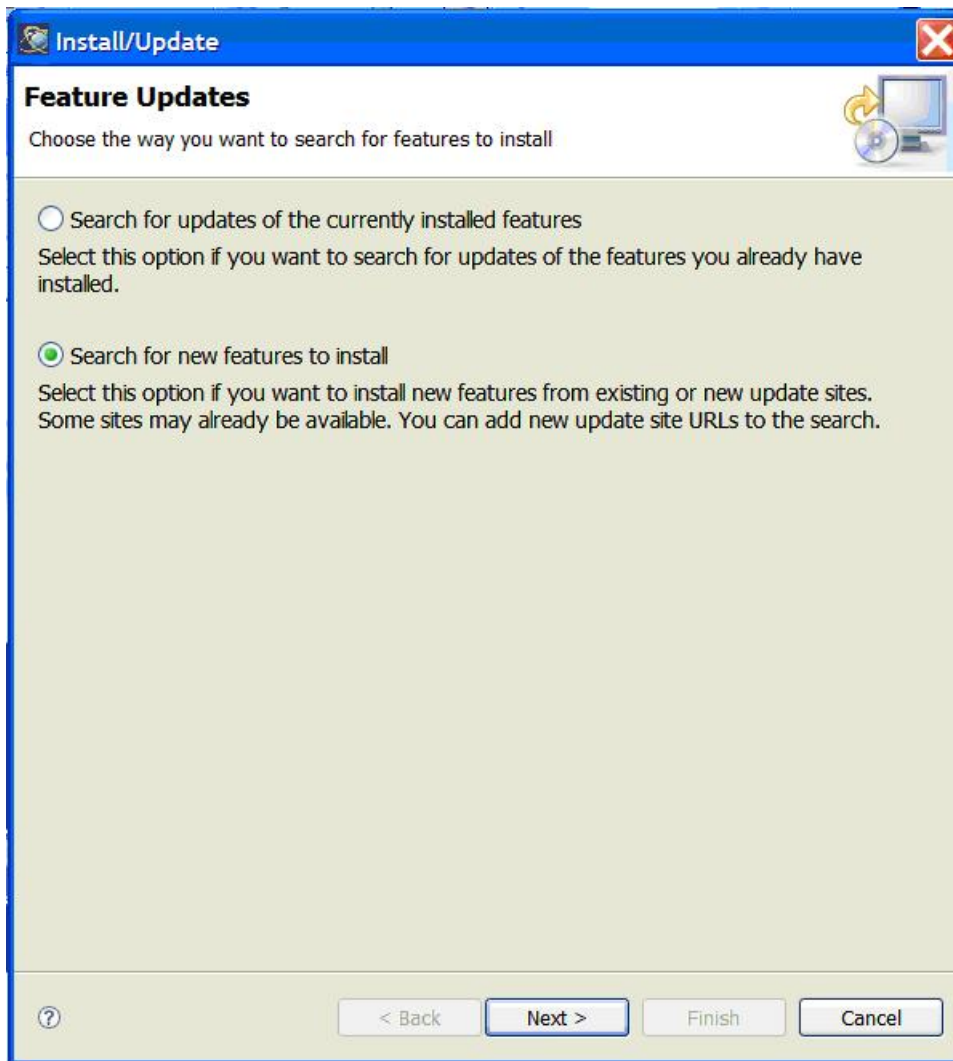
Install/Update

Feature Updates

Choose the way you want to search for features to install

Search for updates of the currently installed features

Select this option if you want to search for updates of the features you already have installed.

Search for new features to install

Select this option if you want to install new features from existing or new update sites. Some sites may already be available. You can add new update site URLs to the search.

?

< Back

Next >

Finish

Cancel